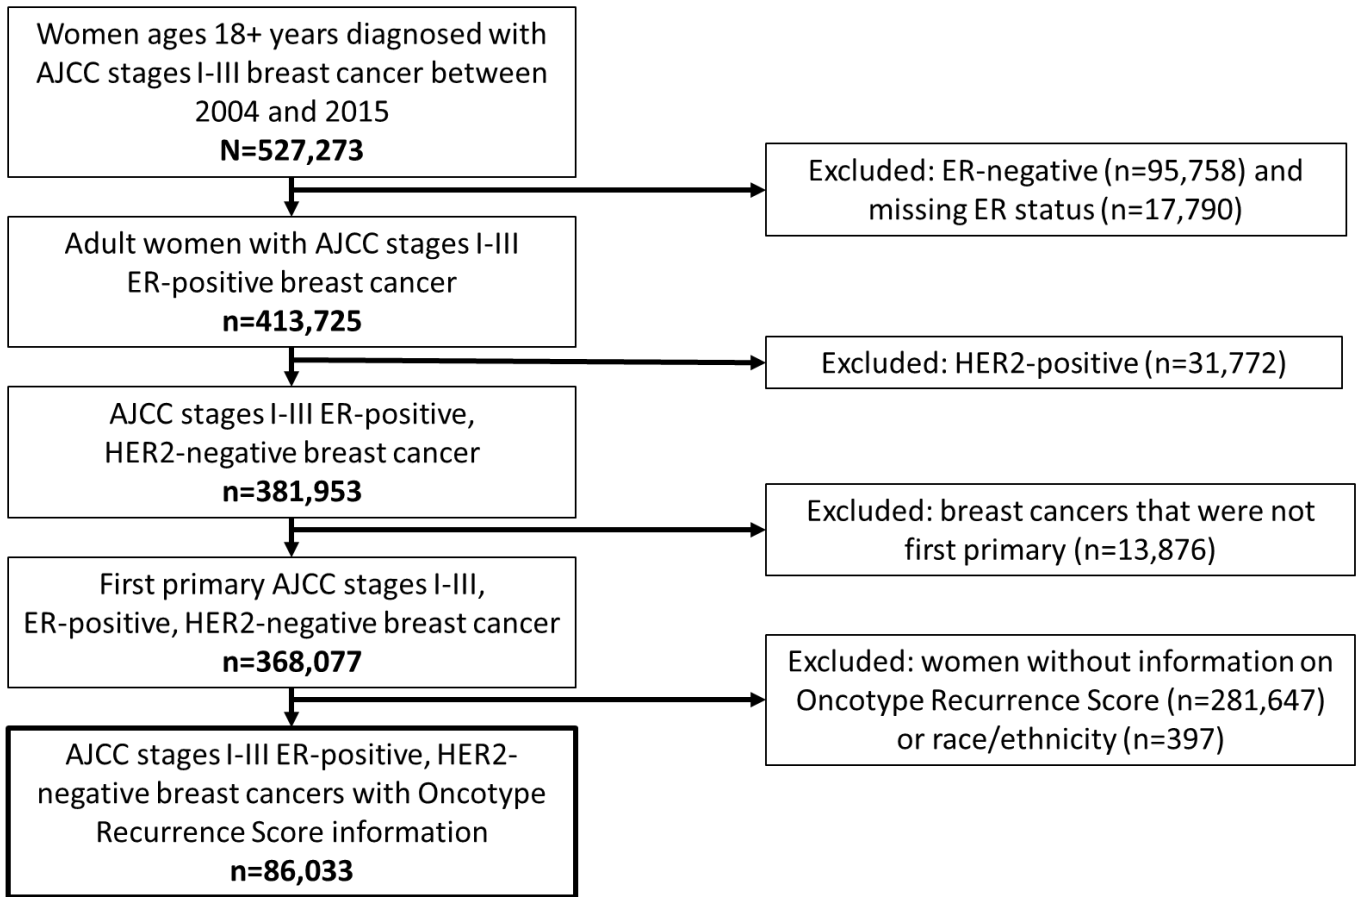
Women ages 18+ years diagnosed with AJCC stages I-III breast cancer between 2004 and 2015
**N=527,273**

Excluded: ER-negative (n=95,758) and missing ER status (n=17,790)

Adult women with AJCC stages I-III ER-positive breast cancer
**n=413,725**

Excluded: HER2-positive (n=31,772)

AJCC stages I-III ER-positive, HER2-negative breast cancer
**n=381,953**

Excluded: breast cancers that were not first primary (n=13,876)

First primary AJCC stages I-III, ER-positive, HER2-negative breast cancer
**n=368,077**

Excluded: women without information on Oncotype Recurrence Score (n=281,647) or race/ethnicity (n=397)

AJCC stages I-III ER-positive, HER2-negative breast cancers with Oncotype Recurrence Score information
**n=86,033**